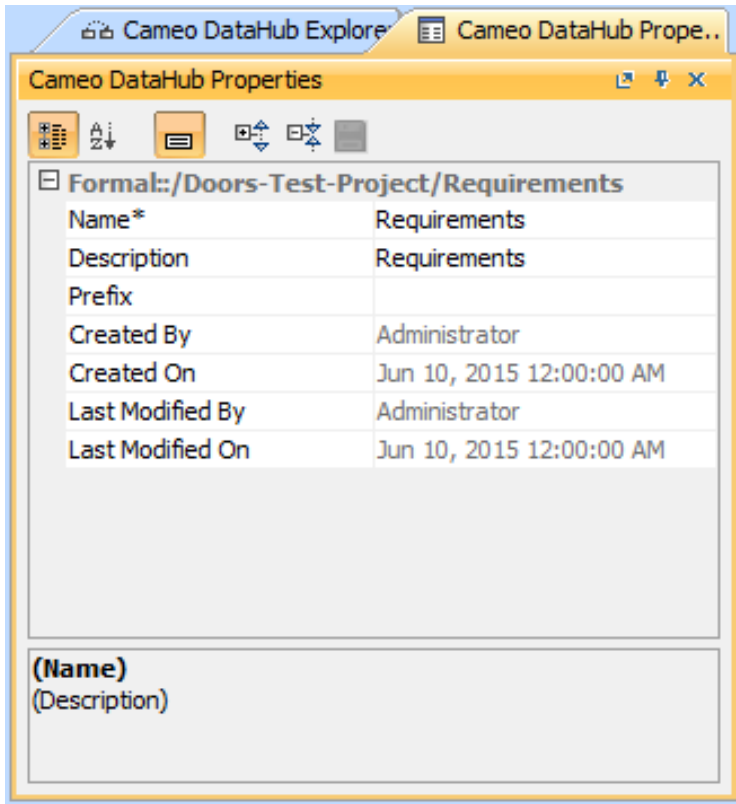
Cameo DataHub Explorer | Cameo DataHub Prope...

Cameo DataHub Properties

⊟ Formal::/Doors-Test-Project/Requirements

| | |
|---|---|
| Name* | Requirements |
| Description | Requirements |
| Prefix | |
| Created By | Administrator |
| Created On | Jun 10, 2015 12:00:00 AM |
| Last Modified By | Administrator |
| Last Modified On | Jun 10, 2015 12:00:00 AM |

**(Name)**
(Description)